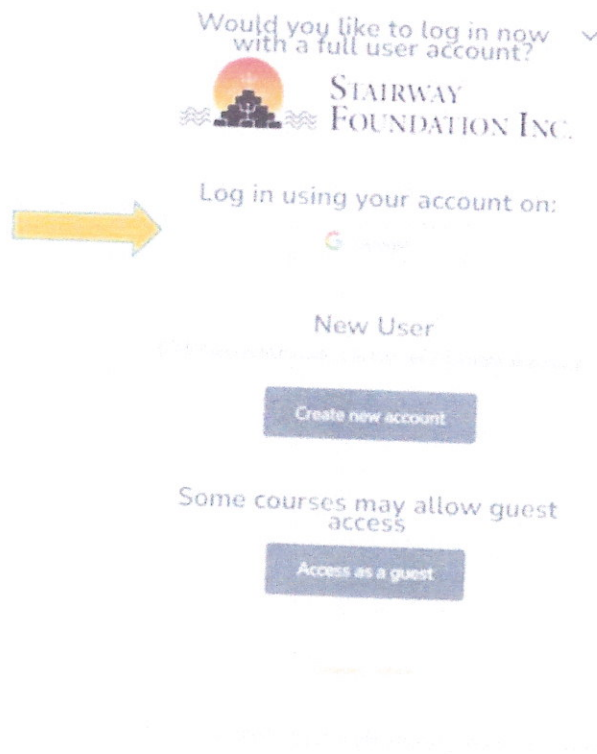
Would you like to log in now with a full user account?

Stairway Foundation Inc.

Log in using your account on:

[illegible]

New User

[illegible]

Create new account

Some courses may allow guest access

Access as a guest

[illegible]

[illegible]